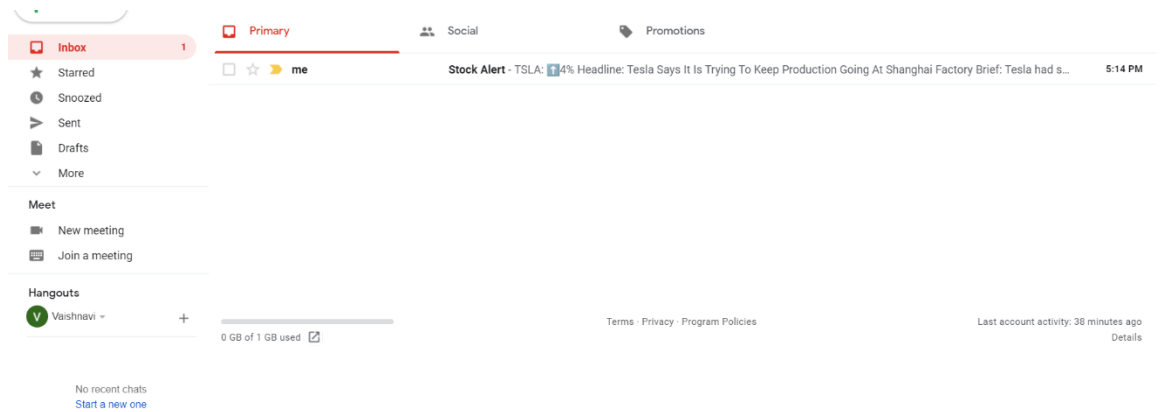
Inbox 1
Starred
Snoozed
Sent
Drafts
More

Meet
New meeting
Join a meeting

Hangouts
V Vaishnavi
+

No recent chats
Start a new one

Primary
Social
Promotions

me
Stock Alert - TSLA: ⬆️4% Headline: Tesla Says It Is Trying To Keep Production Going At Shanghai Factory Brief: Tesla had s...
5:14 PM

0 GB of 1 GB used
Terms · Privacy · Program Policies
Last account activity: 38 minutes ago
Details